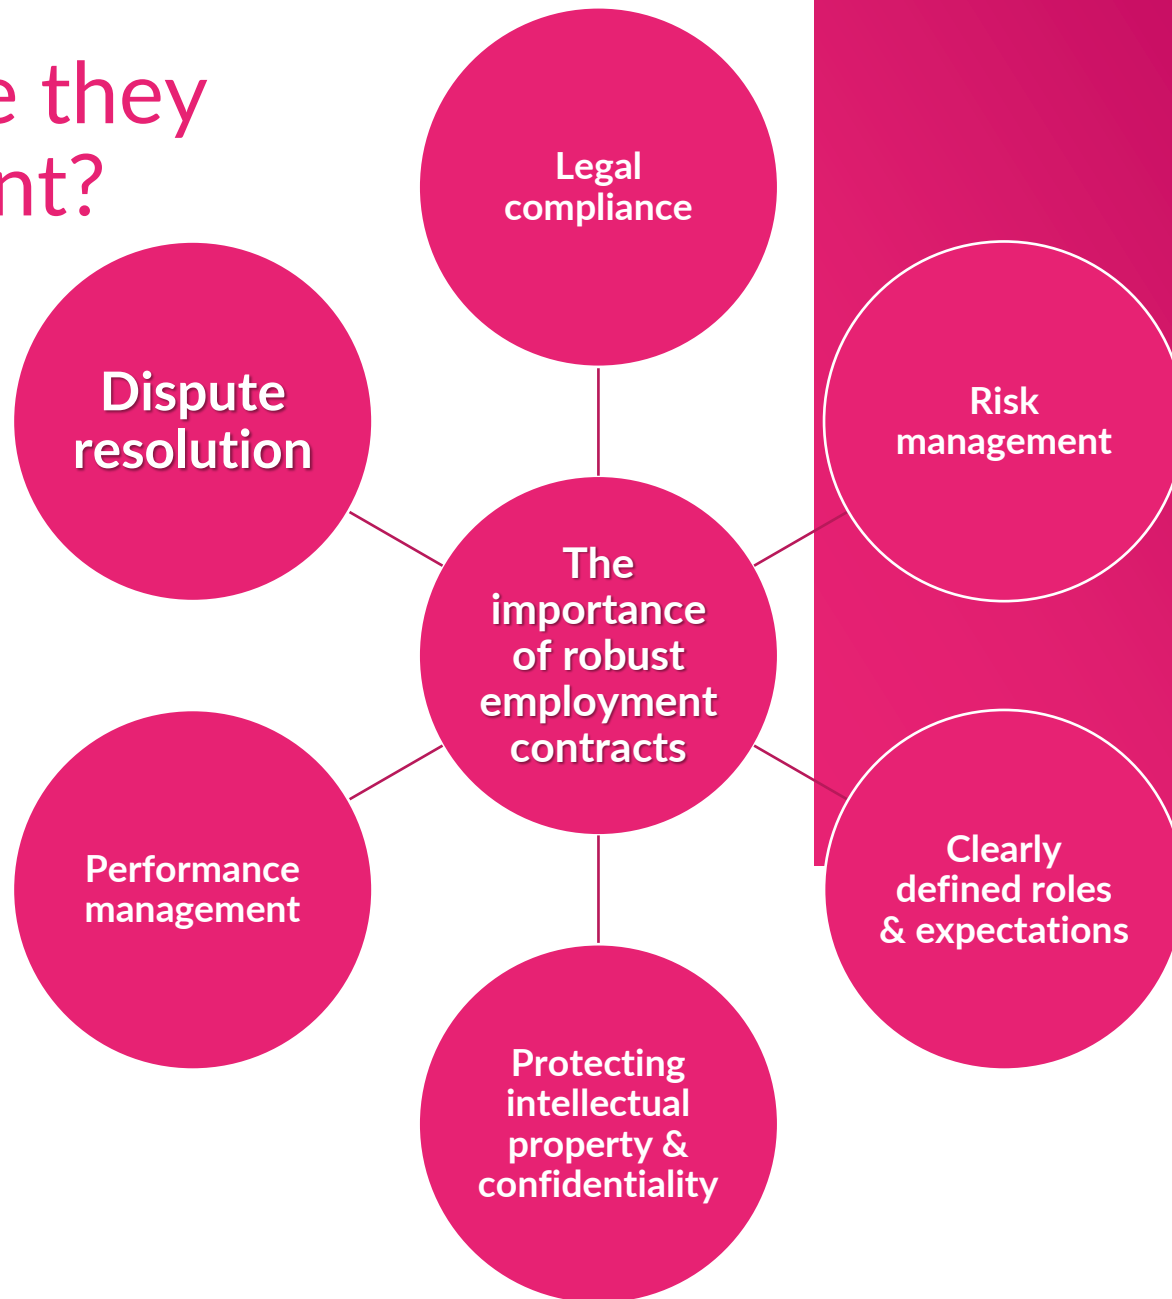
e they
nt?

Legal compliance

Dispute resolution

The importance of robust employment contracts

Risk management

Performance management

Clearly defined roles & expectations

Protecting intellectual property & confidentiality